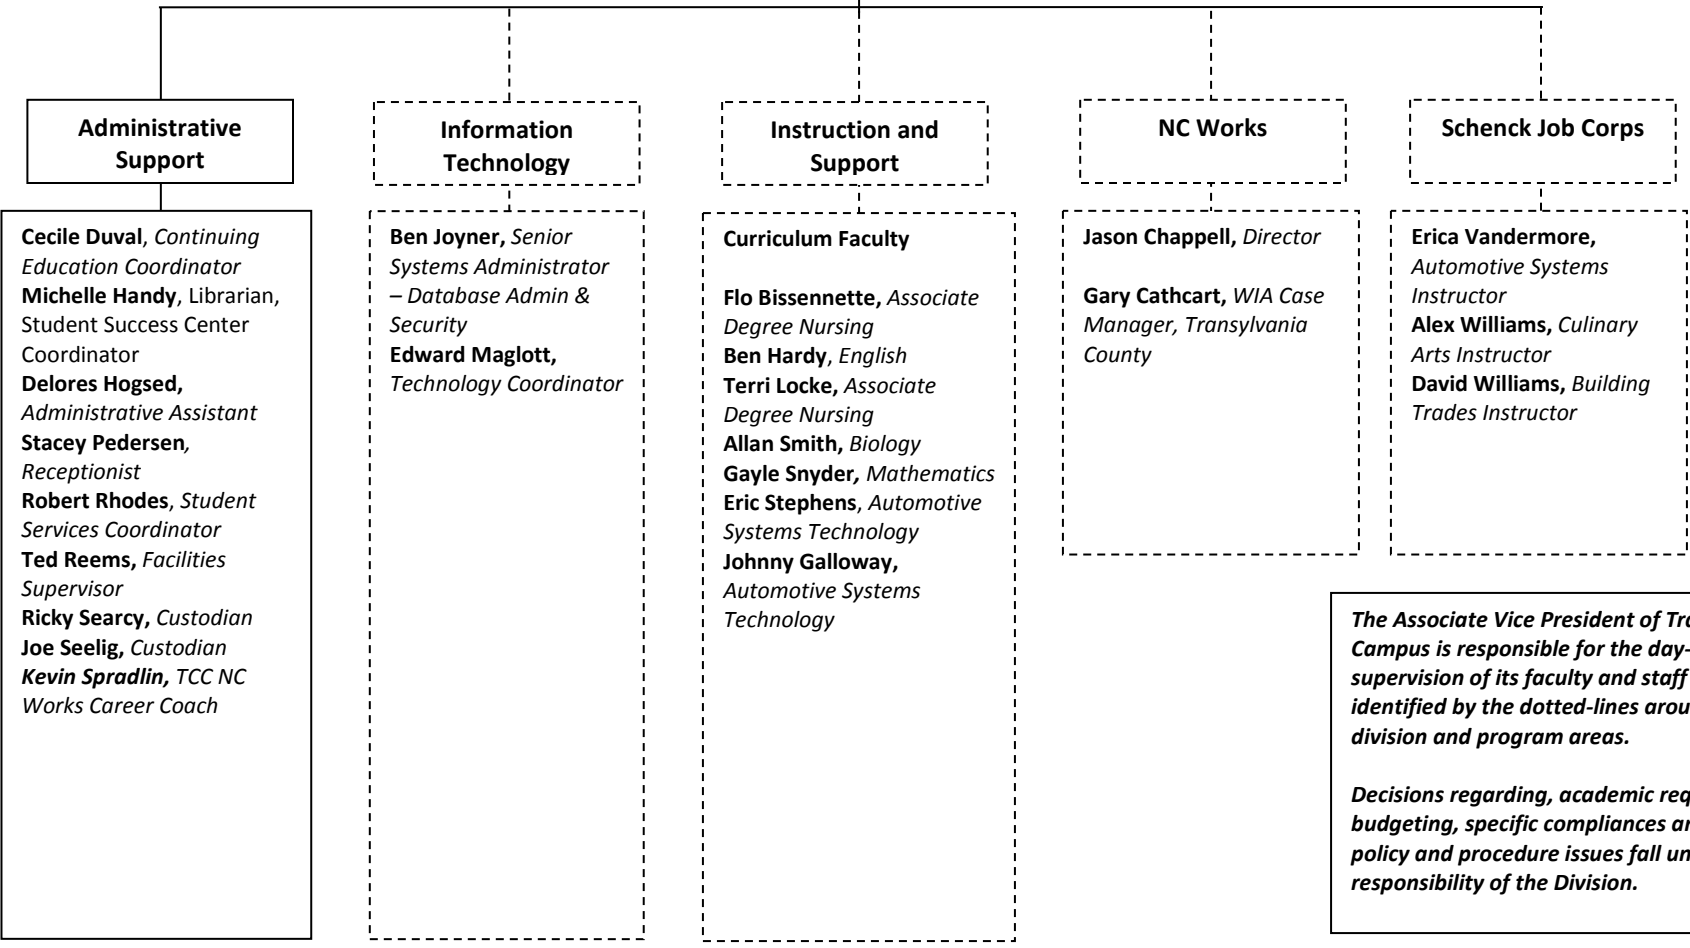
Administrative Support

Cecile Duval, Continuing Education Coordinator
Michelle Handy, Librarian, Student Success Center Coordinator
Delores Hogsed, Administrative Assistant
Stacey Pedersen, Receptionist
Robert Rhodes, Student Services Coordinator
Ted Reems, Facilities Supervisor
Ricky Searcy, Custodian
Joe Seelig, Custodian
Kevin Spradlin, TCC NC Works Career Coach

Information Technology

Ben Joyner, Senior Systems Administrator – Database Admin & Security
Edward Maglott, Technology Coordinator

Instruction and Support

Curriculum Faculty

Flo Bissennette, Associate Degree Nursing
Ben Hardy, English
Terri Locke, Associate Degree Nursing
Allan Smith, Biology
Gayle Snyder, Mathematics
Eric Stephens, Automotive Systems Technology
Johnny Galloway, Automotive Systems Technology

NC Works

Jason Chappell, Director

Gary Cathcart, WIA Case Manager, Transylvania County

Schenck Job Corps

Erica Vandermore, Automotive Systems Instructor
Alex Williams, Culinary Arts Instructor
David Williams, Building Trades Instructor

The Associate Vice President of Tr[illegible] Campus is responsible for the day-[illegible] supervision of its faculty and staff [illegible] identified by the dotted-lines arou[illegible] division and program areas.

Decisions regarding, academic req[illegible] budgeting, specific compliances a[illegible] policy and procedure issues fall un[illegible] responsibility of the Division.